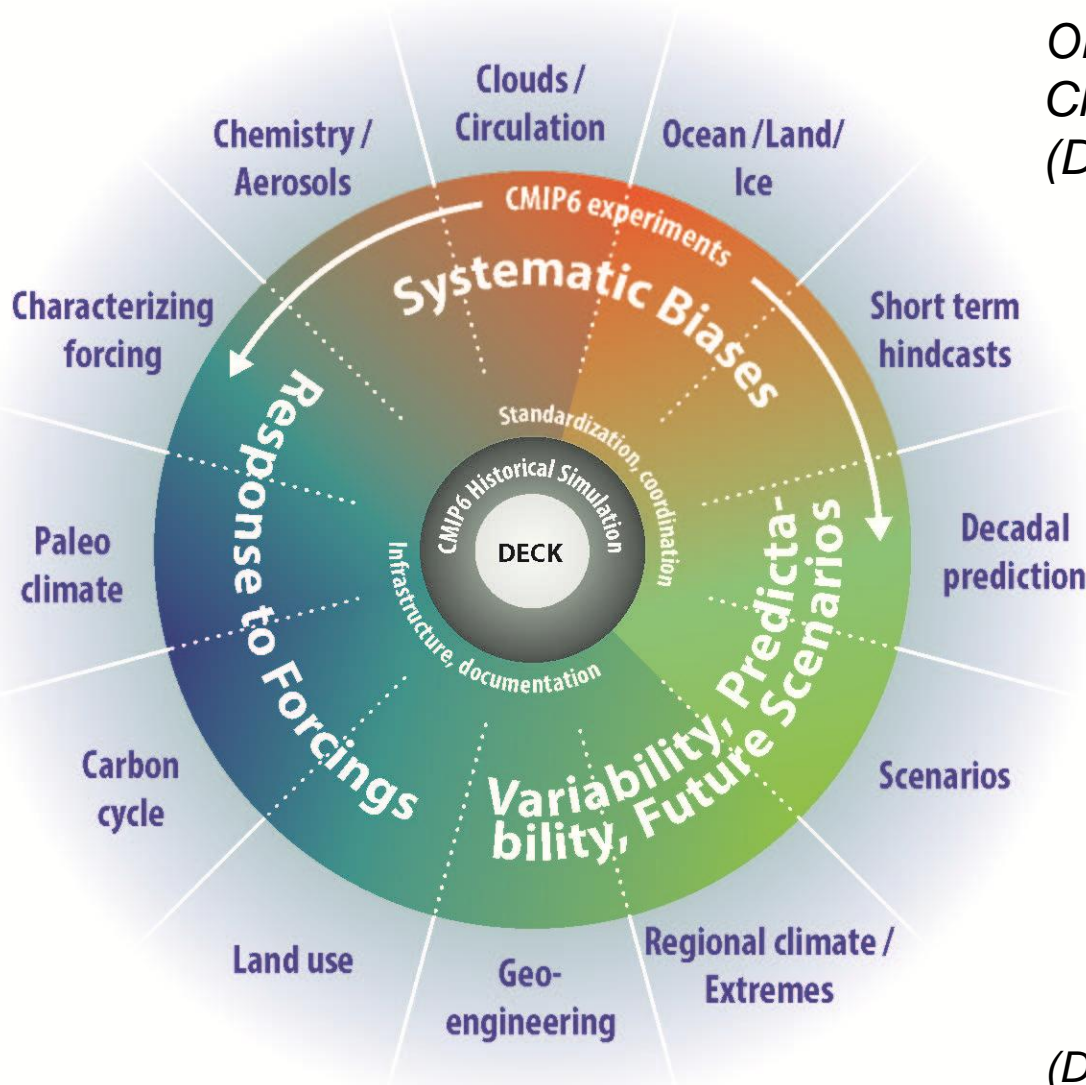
Clouds / Circulation

Ocean /Land/ Ice

Chemistry / Aerosols

CMIP6 experiments

Systematic Biases

Characterizing forcing

Short term hindcasts

Response to Forcings

Standardization, coordination

CMIP6 Historical Simulation

DECK

Infrastructure, documentation

Variability, Predictability, Future Scenarios

Paleo climate

Decadal prediction

Carbon cycle

Scenarios

Land use

Geo-engineering

Regional climate / Extremes

Ol
Cl
(D

(D